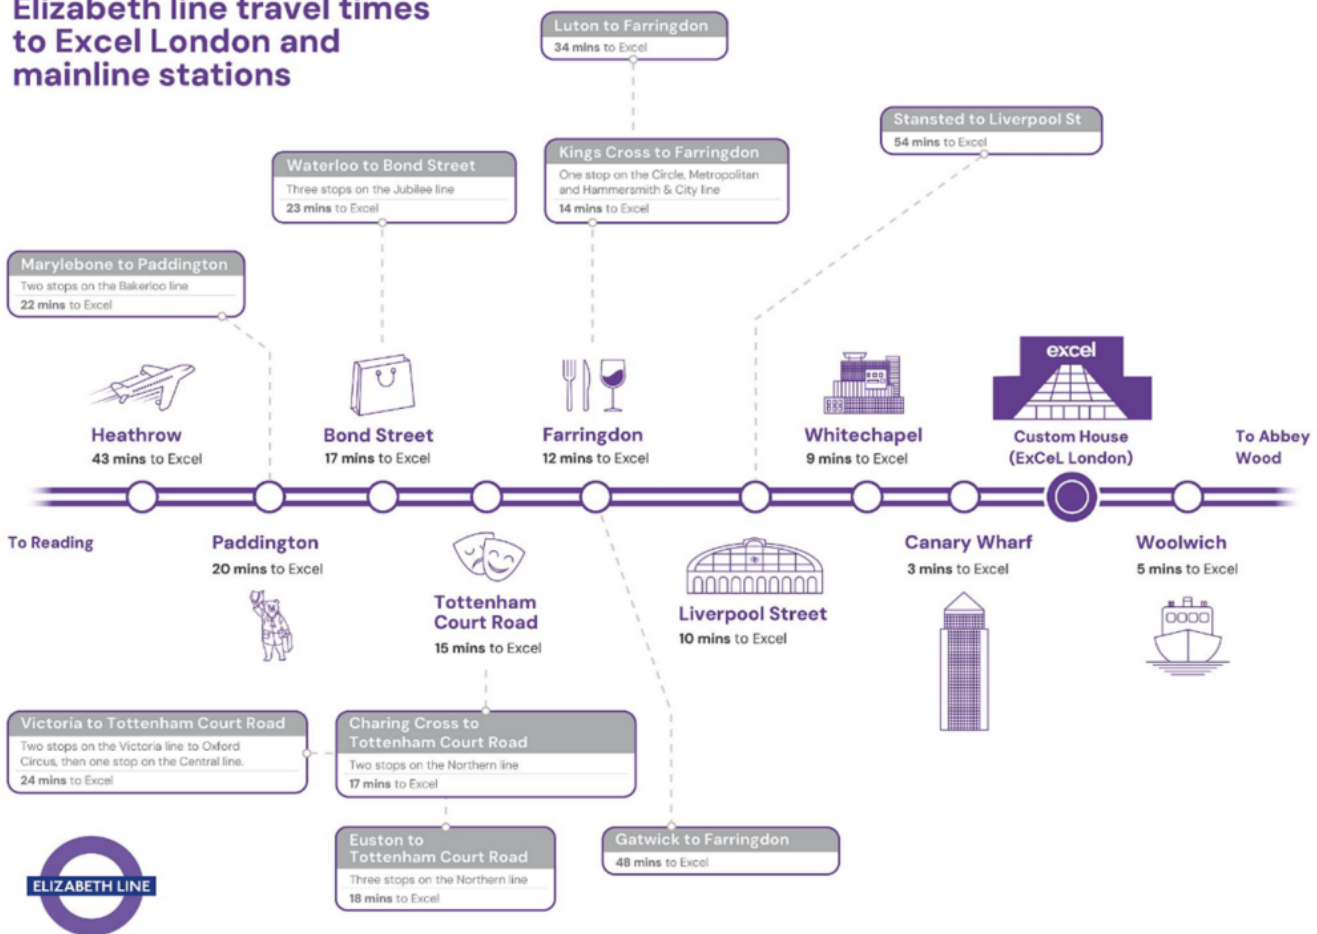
Elizabeth line travel times to Excel London and mainline stations

Luton to Farringdon
34 mins to Excel

Stansted to Liverpool St
54 mins to Excel

Waterloo to Bond Street
Three stops on the Jubilee line
23 mins to Excel

Kings Cross to Farringdon
One stop on the Circle, Metropolitan and Hammersmith & City line
14 mins to Excel

Marylebone to Paddington
Two stops on the Bakerloo line
22 mins to Excel

excel

Heathrow
43 mins to Excel

Bond Street
17 mins to Excel

Farringdon
12 mins to Excel

Whitechapel
9 mins to Excel

Custom House (ExCeL London)

To Abbey Wood

To Reading

Paddington
20 mins to Excel

Tottenham Court Road
15 mins to Excel

Liverpool Street
10 mins to Excel

Canary Wharf
3 mins to Excel

Woolwich
5 mins to Excel

Victoria to Tottenham Court Road
Two stops on the Victoria line to Oxford Circus, then one stop on the Central line.
24 mins to Excel

Charing Cross to Tottenham Court Road
Two stops on the Northern line
17 mins to Excel

Gatwick to Farringdon
48 mins to Excel

Euston to Tottenham Court Road
Three stops on the Northern line
18 mins to Excel

ELIZABETH LINE